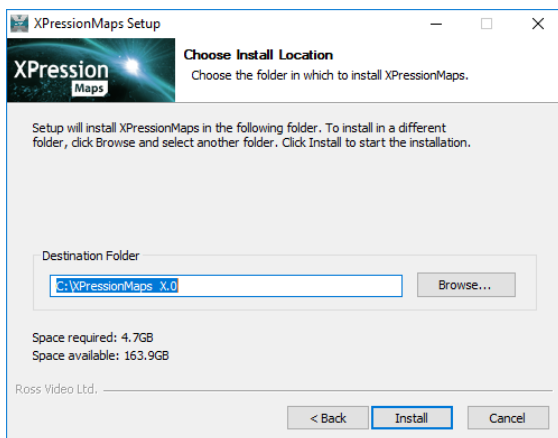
XPressionMaps Setup

XPression Maps

Choose Install Location
Choose the folder in which to install XPressionMaps.

Setup will install XPressionMaps in the following folder. To install in a different folder, click Browse and select another folder. Click Install to start the installation.

Destination Folder

C:\XPressionMaps_X.0

Browse...

Space required: 4.7GB
Space available: 163.9GB

Ross Video Ltd.

< Back
Install
Cancel